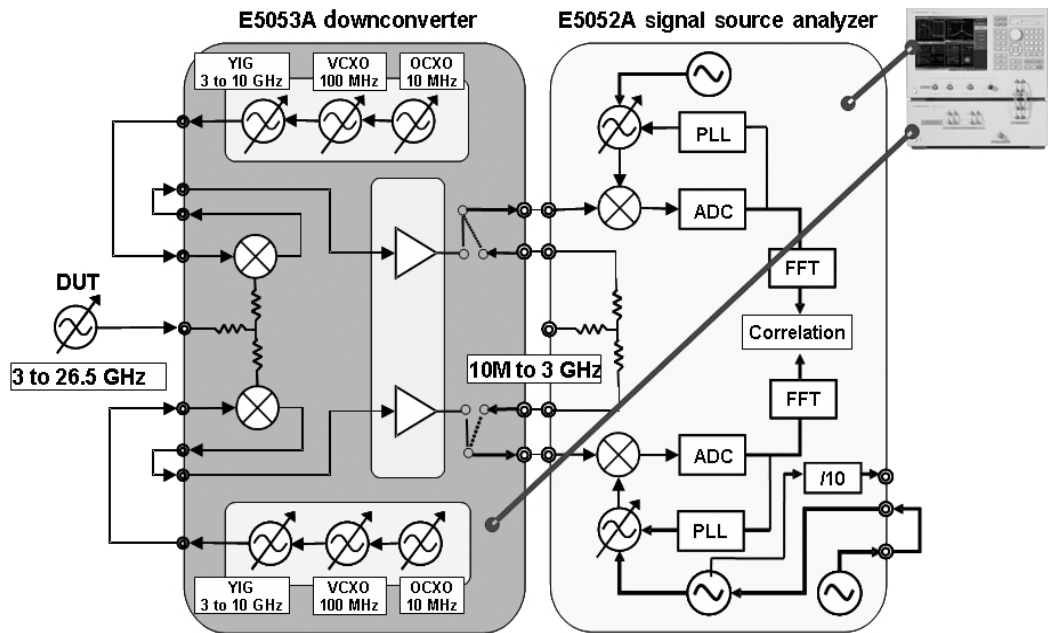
E5053A downconverter

E5052A signal source analyzer

YIG 3 to 10 GHz

VCXO 100 MHz

OCXO 10 MHz

PLL

ADC

DUT

FFT

Correlation

3 to 26.5 GHz

10M to 3 GHz

FFT

ADC

/10

PLL

YIG 3 to 10 GHz

VCXO 100 MHz

OCXO 10 MHz